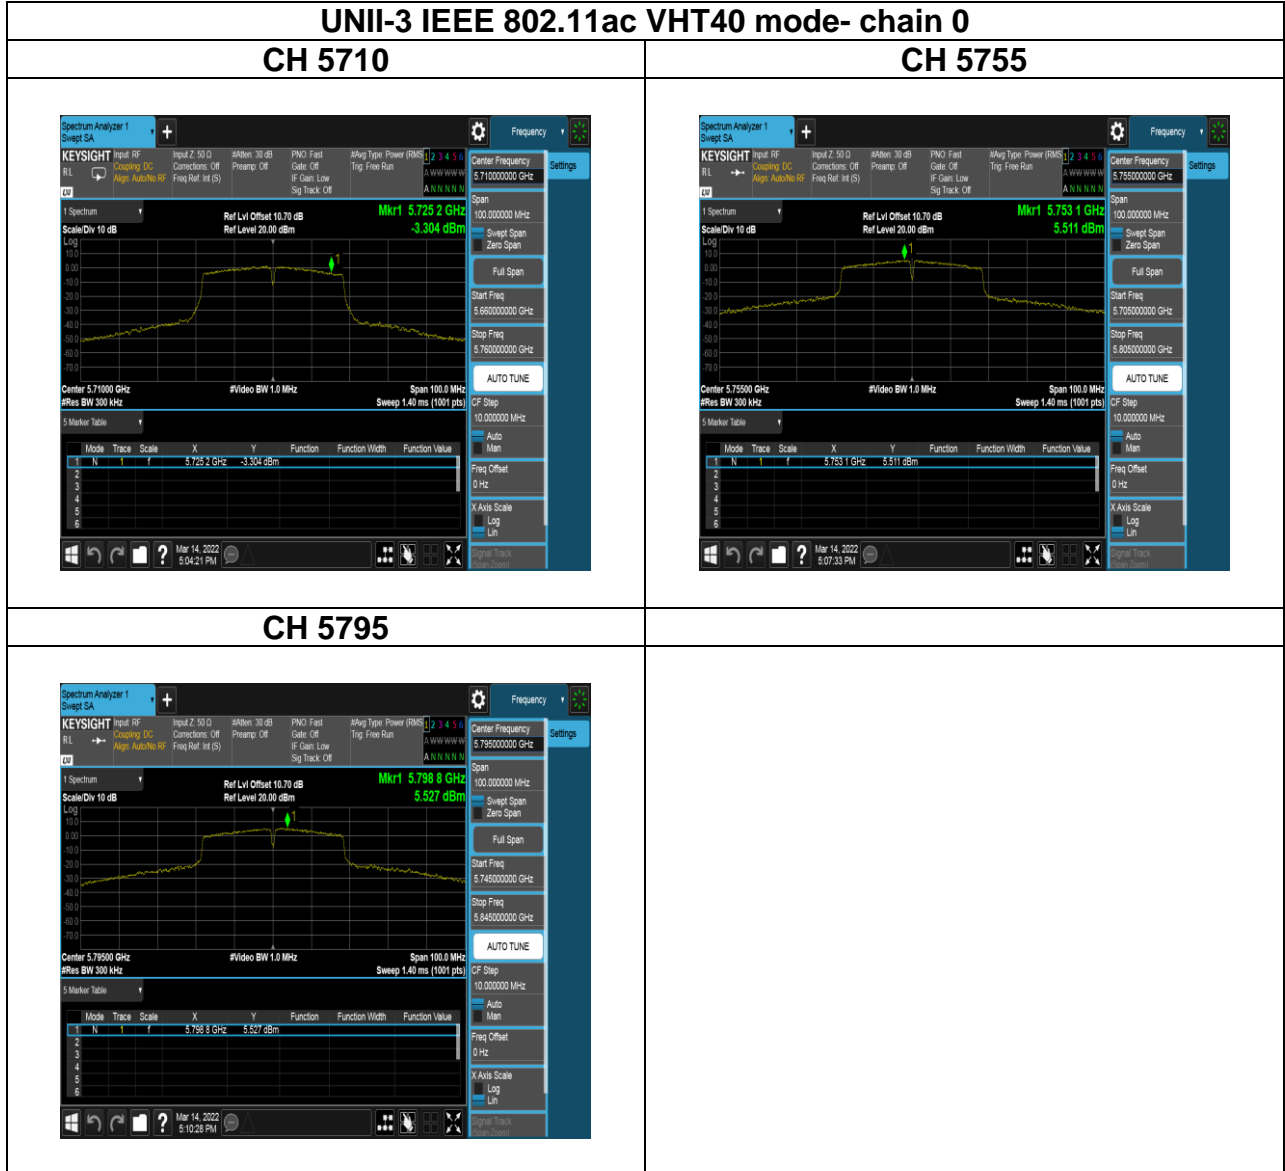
| UNII-3 IEEE 802.11ac VHT40 mode- chain 0 | |
|---|---|
| CH 5710 | CH 5755 |
| Spectrum Analyzer 1 Swept SA + Frequency KEYSIGHT Input: RF Coupling: DC Align: Auto/No RF Input Z: 50 Ω Corrections: Off Freq Ref: Int (S) #Atten: 30 dB Preamp: Off PNO: Fast Gate: Off IF Gain: Low Sig Track: Off #Avg Type: Power (RMS) Trig: Free Run 1 2 3 4 5 6 Center Frequency 5.710000000 GHz Settings 1 Spectrum Ref Lvl Offset 10.70 dB Ref Level 20.00 dBm Mkr1 5.725 2 GHz -3.304 dBm Scale/Div 10 dB Log Span 100.000000 MHz Swept Span Zero Span Full Span Start Freq 5.660000000 GHz Stop Freq 5.760000000 GHz AUTO TUNE Center 5.71000 GHz #Res BW 300 kHz #Video BW 1.0 MHz Span 100.0 MHz Sweep 1.40 ms (1001 pts) CF Step 10.000000 MHz Auto Man 5 Marker Table Mode Trace Scale X Y Function Function Width Function Value 1 N 1 f 5.725 2 GHz -3.304 dBm Freq Offset 0 Hz X Axis Scale Log Lin Mar 14, 2022 5:04:21 PM Signal Track | Spectrum Analyzer 1 Swept SA + Frequency KEYSIGHT Input: RF Coupling: DC Align: Auto/No RF Input Z: 50 Ω Corrections: Off Freq Ref: Int (S) #Atten: 30 dB Preamp: Off PNO: Fast Gate: Off IF Gain: Low Sig Track: Off #Avg Type: Power (RMS) Trig: Free Run 1 2 3 4 5 6 Center Frequency 5.755000000 GHz Settings 1 Spectrum Ref Lvl Offset 10.70 dB Ref Level 20.00 dBm Mkr1 5.753 1 GHz 5.511 dBm Scale/Div 10 dB Log Span 100.000000 MHz Swept Span Zero Span Full Span Start Freq 5.705000000 GHz Stop Freq 5.805000000 GHz AUTO TUNE Center 5.75500 GHz #Res BW 300 kHz #Video BW 1.0 MHz Span 100.0 MHz Sweep 1.40 ms (1001 pts) CF Step 10.000000 MHz Auto Man 5 Marker Table Mode Trace Scale X Y Function Function Width Function Value 1 N 1 f 5.753 1 GHz 5.511 dBm Freq Offset 0 Hz X Axis Scale Log Lin Mar 14, 2022 5:07:33 PM Signal Track |
| CH 5795 | |
| Spectrum Analyzer 1 Swept SA + Frequency KEYSIGHT Input: RF Coupling: DC Align: Auto/No RF Input Z: 50 Ω Corrections: Off Freq Ref: Int (S) #Atten: 30 dB Preamp: Off PNO: Fast Gate: Off IF Gain: Low Sig Track: Off #Avg Type: Power (RMS) Trig: Free Run 1 2 3 4 5 6 Center Frequency 5.795000000 GHz Settings 1 Spectrum Ref Lvl Offset 10.70 dB Ref Level 20.00 dBm Mkr1 5.798 8 GHz 5.527 dBm Scale/Div 10 dB Log Span 100.000000 MHz Swept Span Zero Span Full Span Start Freq 5.745000000 GHz Stop Freq 5.845000000 GHz AUTO TUNE Center 5.79500 GHz #Res BW 300 kHz #Video BW 1.0 MHz Span 100.0 MHz Sweep 1.40 ms (1001 pts) CF Step 10.000000 MHz Auto Man 5 Marker Table Mode Trace Scale X Y Function Function Width Function Value 1 N 1 f 5.798 8 GHz 5.527 dBm Freq Offset 0 Hz X Axis Scale Log Lin Mar 14, 2022 5:10:28 PM Signal Track | |